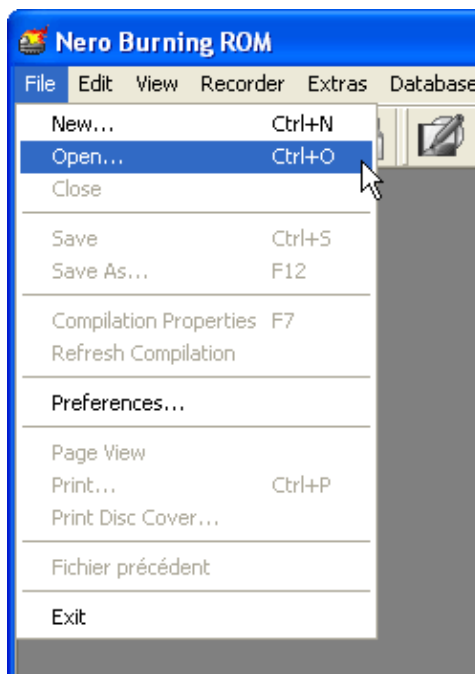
Nero Burning ROM

File Edit View Recorder Extras Database

New... Ctrl+N
Open... Ctrl+O
Close

Save Ctrl+S
Save As... F12

Compilation Properties F7
Refresh Compilation

Preferences...

Page View
Print... Ctrl+P
Print Disc Cover...

Fichier précédent

Exit